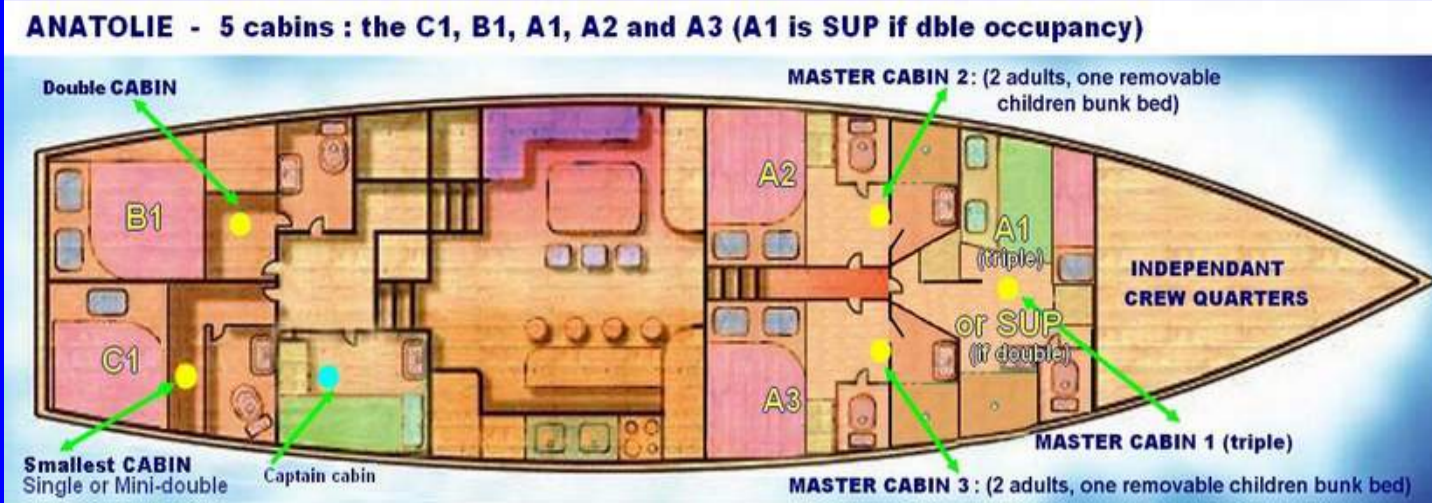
ANATOLIE - 5 cabins : the C1, B1, A1, A2 and A3 (A1 is SUP if dble occupancy)

Double CABIN

MASTER CABIN 2: (2 adults, one removable children bunk bed)

B1

A2

A1
(triple)

INDEPENDANT
CREW QUARTERS

or SUP
(if double)

C1

A3

MASTER CABIN 1 (triple)

Smallest CABIN
Single or Mini-double

Captain cabin

MASTER CABIN 3: (2 adults, one removable children bunk bed)